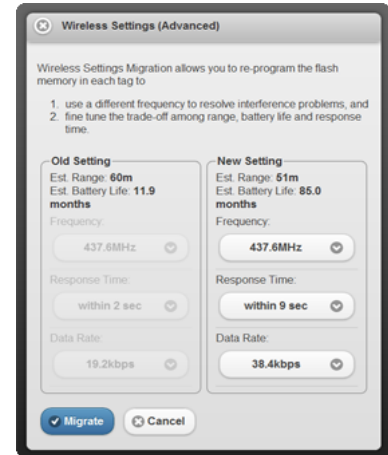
Wireless Settings (Advanced)

Wireless Settings Migration allows you to re-program the flash memory in each tag to

1. use a different frequency to resolve interference problems, and
2. fine tune the trade-off among range, battery life and response time.

Old Setting
Est. Range: 60m
Est. Battery Life: 11.9 months
Frequency:
437.6MHz
Response Time:
within 2 sec
Data Rate:
19.2kbps

New Setting
Est. Range: 51m
Est. Battery Life: 85.0 months
Frequency:
437.6MHz
Response Time:
within 9 sec
Data Rate:
38.4kbps

Migrate
Cancel